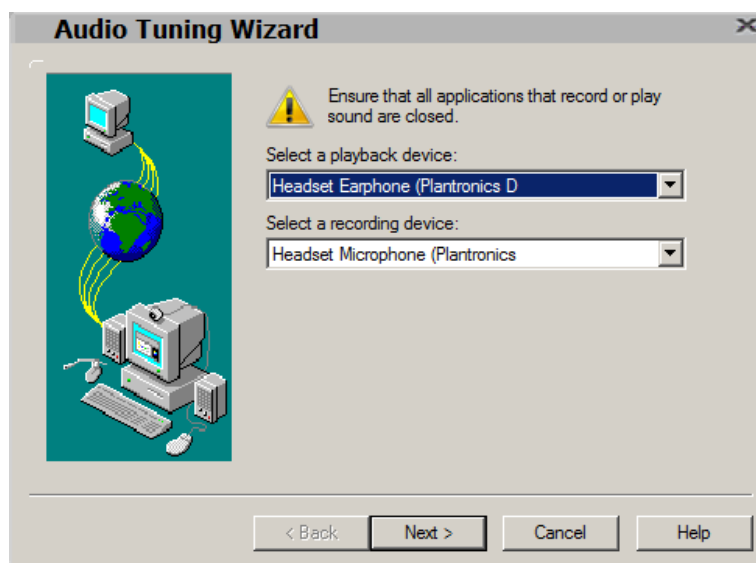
Audio Tuning Wizard

Ensure that all applications that record or play sound are closed.

Select a playback device:

Headset Earphone (Plantronics D

Select a recording device:

Headset Microphone (Plantronics

< Back

Next >

Cancel

Help